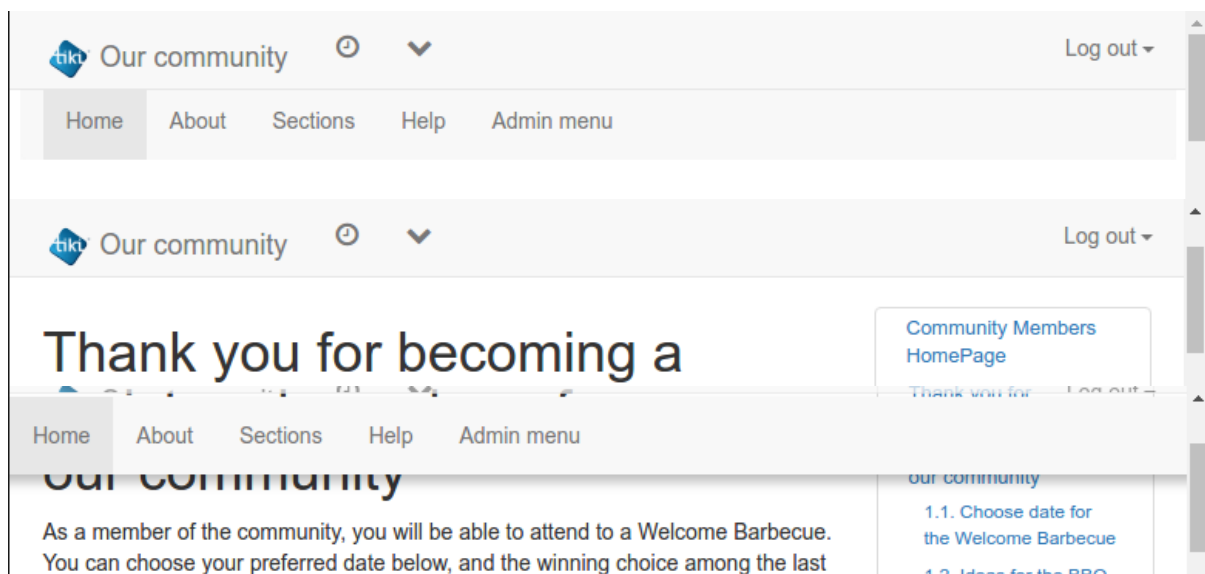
Our community

Log out

Home About Sections Help Admin menu

Our community

Log out

Thank you for becoming a

our community

As a member of the community, you will be able to attend to a Welcome Barbecue. You can choose your preferred date below, and the winning choice among the last

Community Members HomePage

our community

1.1. Choose date for the Welcome Barbecue

Home About Sections Help Admin menu